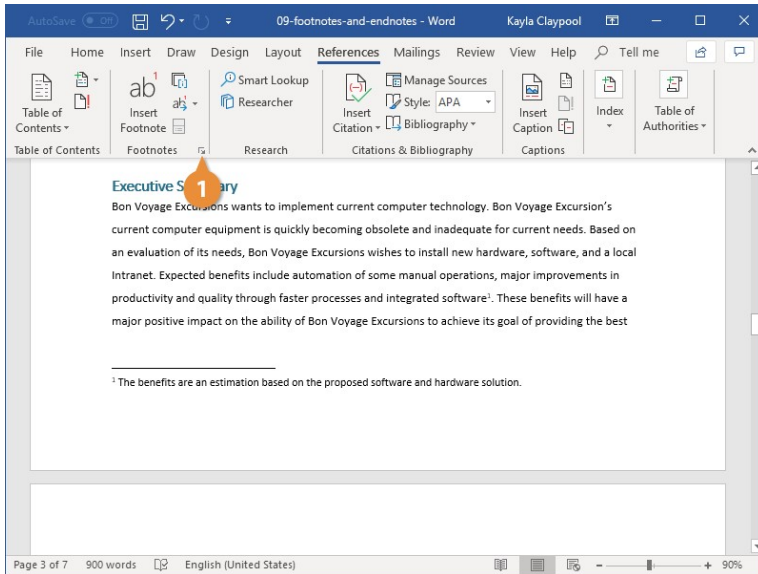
AutoSave Off 09-footnotes-and-endnotes - Word Kayla Claypool

File Home Insert Draw Design Layout References Mailings Review View Help Tell me

Table of Contents

Insert Footnote

Smart Lookup

Researcher

Insert Citation

Manage Sources

Style: APA

Bibliography

Insert Caption

Index

Table of Authorities

Table of Contents Footnotes Research Citations & Bibliography Captions

Executive S 1 ary

Bon Voyage Excursions wants to implement current computer technology. Bon Voyage Excursion's current computer equipment is quickly becoming obsolete and inadequate for current needs. Based on an evaluation of its needs, Bon Voyage Excursions wishes to install new hardware, software, and a local Intranet. Expected benefits include automation of some manual operations, major improvements in productivity and quality through faster processes and integrated software$^1$. These benefits will have a major positive impact on the ability of Bon Voyage Excursions to achieve its goal of providing the best

$^1$ The benefits are an estimation based on the proposed software and hardware solution.

Page 3 of 7 900 words English (United States) 90%